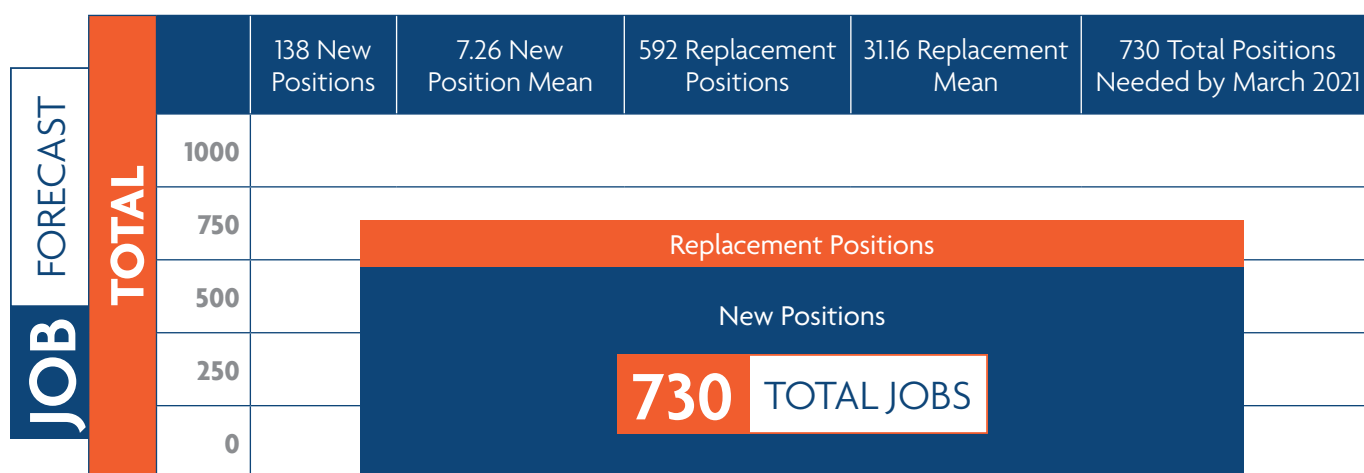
JOB FORECAST

TOTAL

| | 138 New Positions | 7.26 New Position Mean | 592 Replacement Positions | 31.16 Replacement Mean | 730 Total Positions Needed by March 2021 |
|---|---|---|---|---|---|

1000
750
500
250
0

Replacement Positions

New Positions

730 TOTAL JOBS